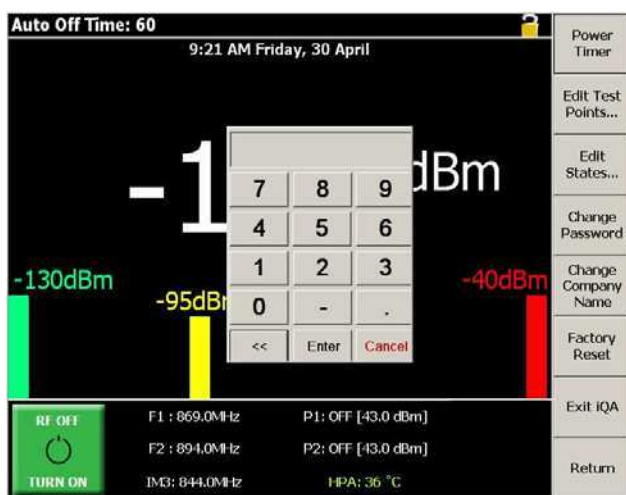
Auto Off Time: 60

9:21 AM Friday, 30 April

-1

dBm

-130dBm

-95dB

-40dBm

7 8 9
4 5 6
1 2 3
0 - .
<< Enter Cancel

Power Timer

Edit Test Points...

Edit States...

Change Password

Change Company Name

Factory Reset

Exit iQA

Return

RF OFF

TURN ON

F1 : 869.0MHz

F2 : 894.0MHz

IM3: 844.0MHz

P1: OFF [43.0 dBm]

P2: OFF [43.0 dBm]

HPA: 36 °C